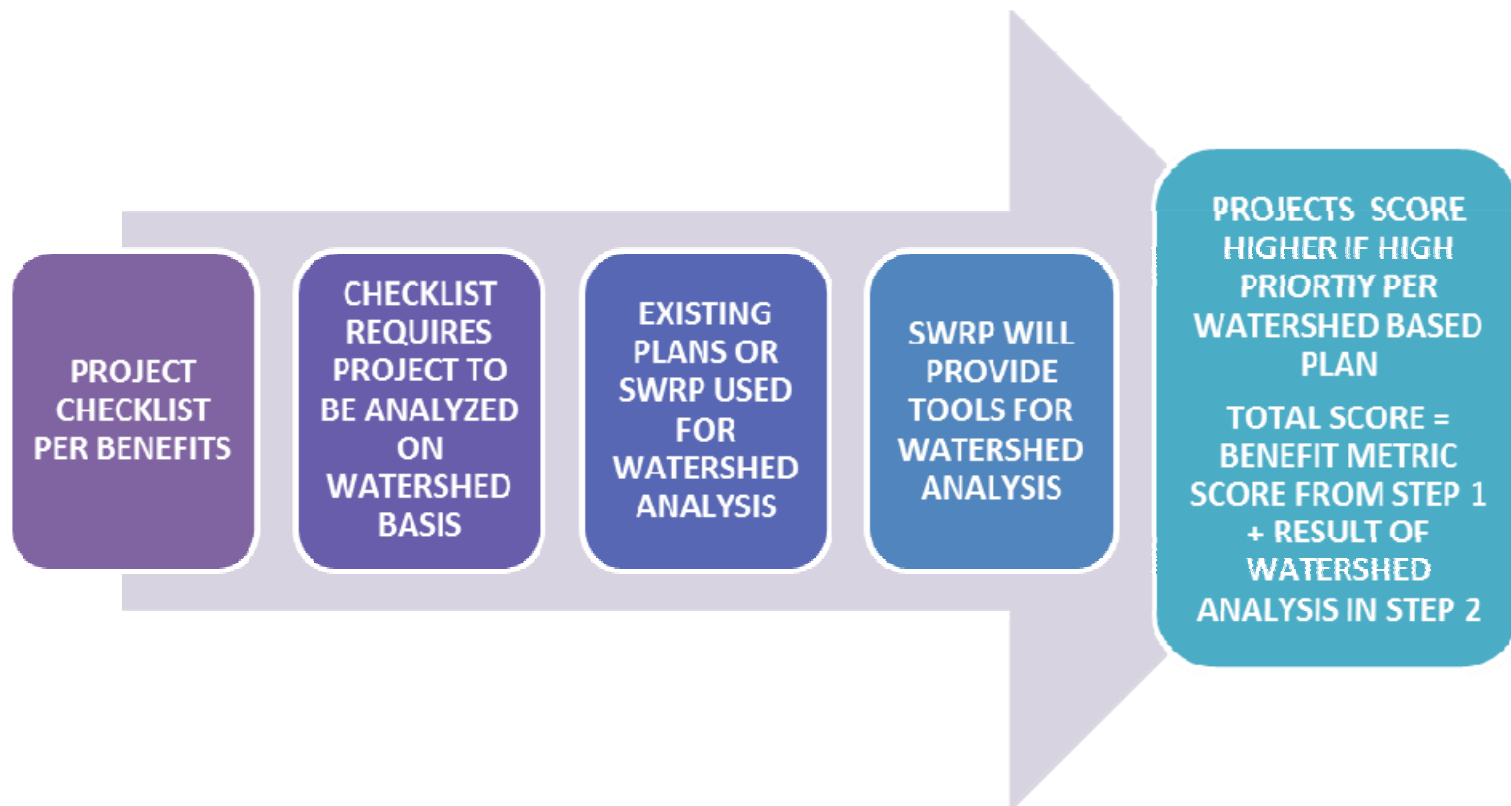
PROJECT CHECKLIST PER BENEFITS

CHECKLIST REQUIRES PROJECT TO BE ANALYZED ON WATERSHED BASIS

EXISTING PLANS OR SWRP USED FOR WATERSHED ANALYSIS

SWRP WILL PROVIDE TOOLS FOR WATERSHED ANALYSIS

PROJECTS SCORE HIGHER IF HIGH PRIORTIY PER WATERSHED BASED PLAN

TOTAL SCORE = BENEFIT METRIC SCORE FROM STEP 1 + RESULT OF WATERSHED ANALYSIS IN STEP 2